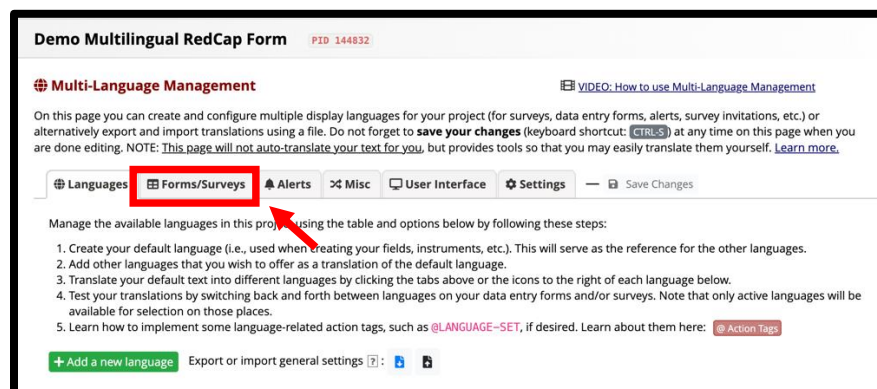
Demo Multilingual RedCap Form PID 144832

Multi-Language Management

VIDEO: How to use Multi-Language Management

On this page you can create and configure multiple display languages for your project (for surveys, data entry forms, alerts, survey invitations, etc.) or alternatively export and import translations using a file. Do not forget to save your changes (keyboard shortcut: CTRL-S) at any time on this page when you are done editing. NOTE: This page will not auto-translate your text for you, but provides tools so that you may easily translate them yourself. Learn more.

Languages | Forms/Surveys | Alerts | Misc | User Interface | Settings | — Save Changes

Manage the available languages in this project using the table and options below by following these steps:

1. Create your default language (i.e., used when creating your fields, instruments, etc.). This will serve as the reference for the other languages.
2. Add other languages that you wish to offer as a translation of the default language.
3. Translate your default text into different languages by clicking the tabs above or the icons to the right of each language below.
4. Test your translations by switching back and forth between languages on your data entry forms and/or surveys. Note that only active languages will be available for selection on those places.
5. Learn how to implement some language-related action tags, such as @LANGUAGE-SET, if desired. Learn about them here: @ Action Tags

+ Add a new language   Export or import general settings ? :